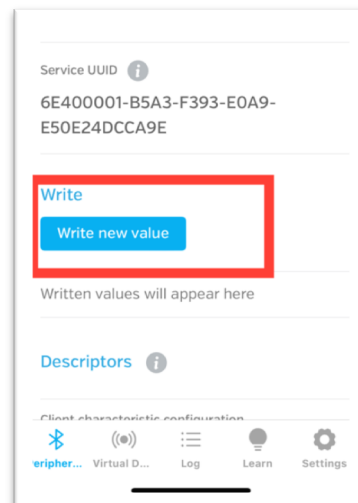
Service UUID

6E400001-B5A3-F393-E0A9-E50E24DCCA9E

Write

Write new value

Written values will appear here

Descriptors

Client characteristic configuration

eripher... Virtual D... Log Learn Settings